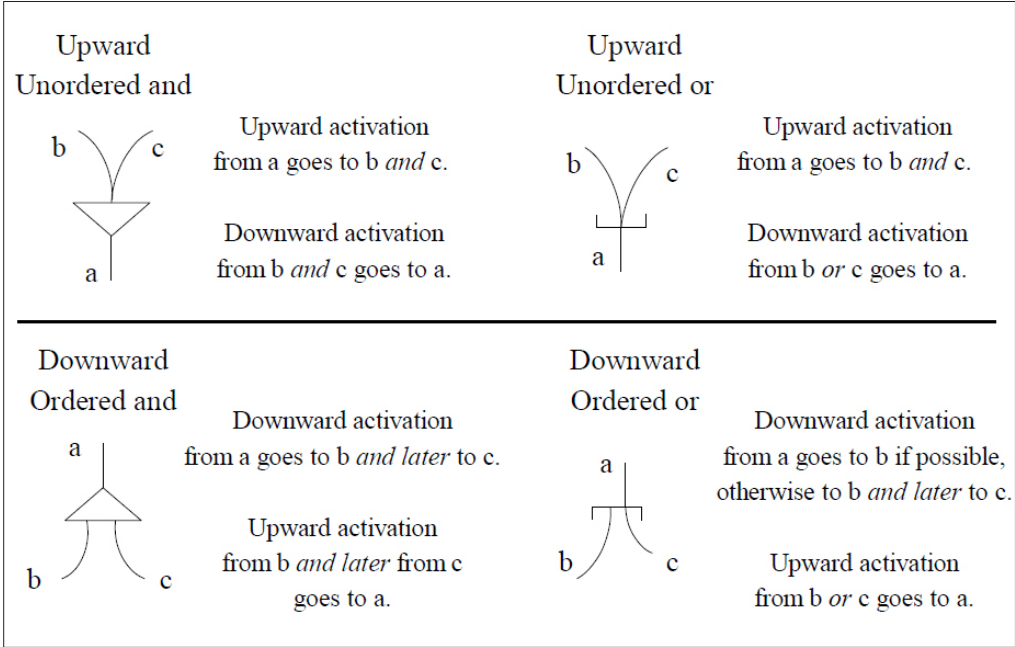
Upward Unordered and

b c

a

Upward activation from a goes to b *and* c.

Downward activation from b *and* c goes to a.

Upward Unordered or

b c

a

Upward activation from a goes to b *and* c.

Downward activation from b *or* c goes to a.

Downward Ordered and

a

b c

Downward activation from a goes to b *and later* to c.

Upward activation from b *and later* from c goes to a.

Downward Ordered or

a

b c

Downward activation from a goes to b if possible, otherwise to b *and later* to c.

Upward activation from b *or* c goes to a.